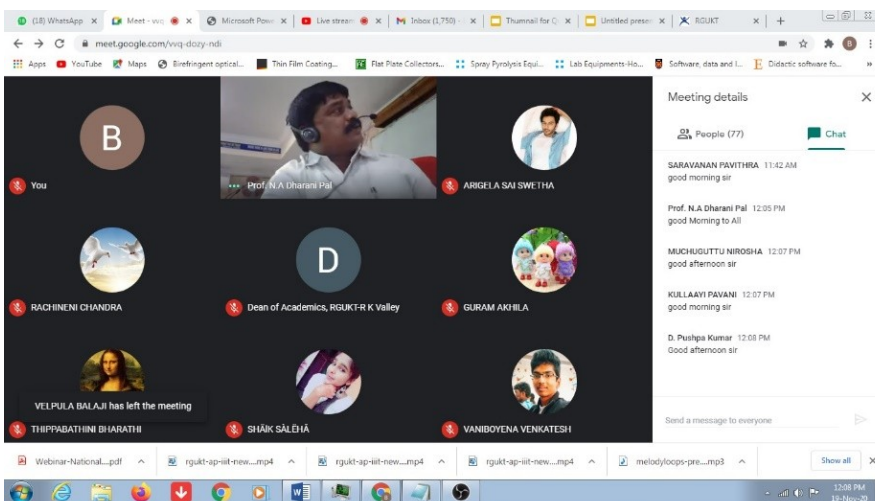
(18) WhatsApp × Meet - wvq × Microsoft Powe × Live stream × Inbox (1,750) × Thumnail for × Untitled presen × RGUKT × +

meet.google.com/wvq-dozy-ndi

Apps YouTube Maps Birefringent optical... Thin Film Coating... Flat Plate Collectors... Spray Pyrolysis Equi... Lab Equipments-Ho... Software, data and l... Didactic software fo... »

B
You

Prof. N.A Dharani Pal

ARIGELA SAI SWETHA

RACHINENI CHANDRA

D
Dean of Academics, RGUKT-R K Valley

GURAM AKHILA

VELPULA BALAJI has left the meeting

THIPPABATHINI BHARATHI

SHAIK SALEHA

VANIBOYENA VENKATESH

Meeting details ×

People (77) Chat

SARAVANAN PAVITHRA 11:42 AM
good morning sir

Prof. N.A Dharani Pal 12:05 PM
good Morning to All

MUCHUGUTTU NIROSHA 12:07 PM
good afternoon sir

KULLAAYI PAVANI 12:07 PM
good morning sir

D. Pushpa Kumar 12:08 PM
Good afternoon sir

Send a message to everyone

Webinar-National....pdf ^ rgukt-ap-iiit-new....mp4 ^ rgukt-ap-iiit-new....mp4 ^ rgukt-ap-iiit-new....mp4 ^ melodyloops-pre....mp3 ^ Show all ×

12:08 PM
19-Nov-20